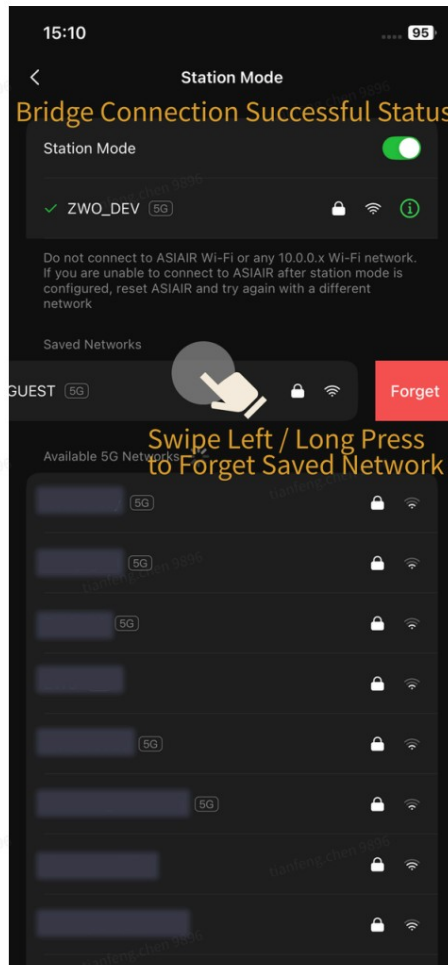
15:10

95

Station Mode

Bridge Connection Successful Status

Station Mode

✓ ZWO_DEV 5G

Do not connect to ASIAIR Wi-Fi or any 10.0.0.x Wi-Fi network. If you are unable to connect to ASIAIR after station mode is configured, reset ASIAIR and try again with a different network

Saved Networks

GUEST 5G

Forget

Swipe Left / Long Press to Forget Saved Network

Available 5G Networks

5G

5G

5G

5G

5G

tianfeng.chen 9896

tianfeng.chen 9896

tianfeng.chen 9896

tianfeng.chen 9896

tianfeng.chen 9896